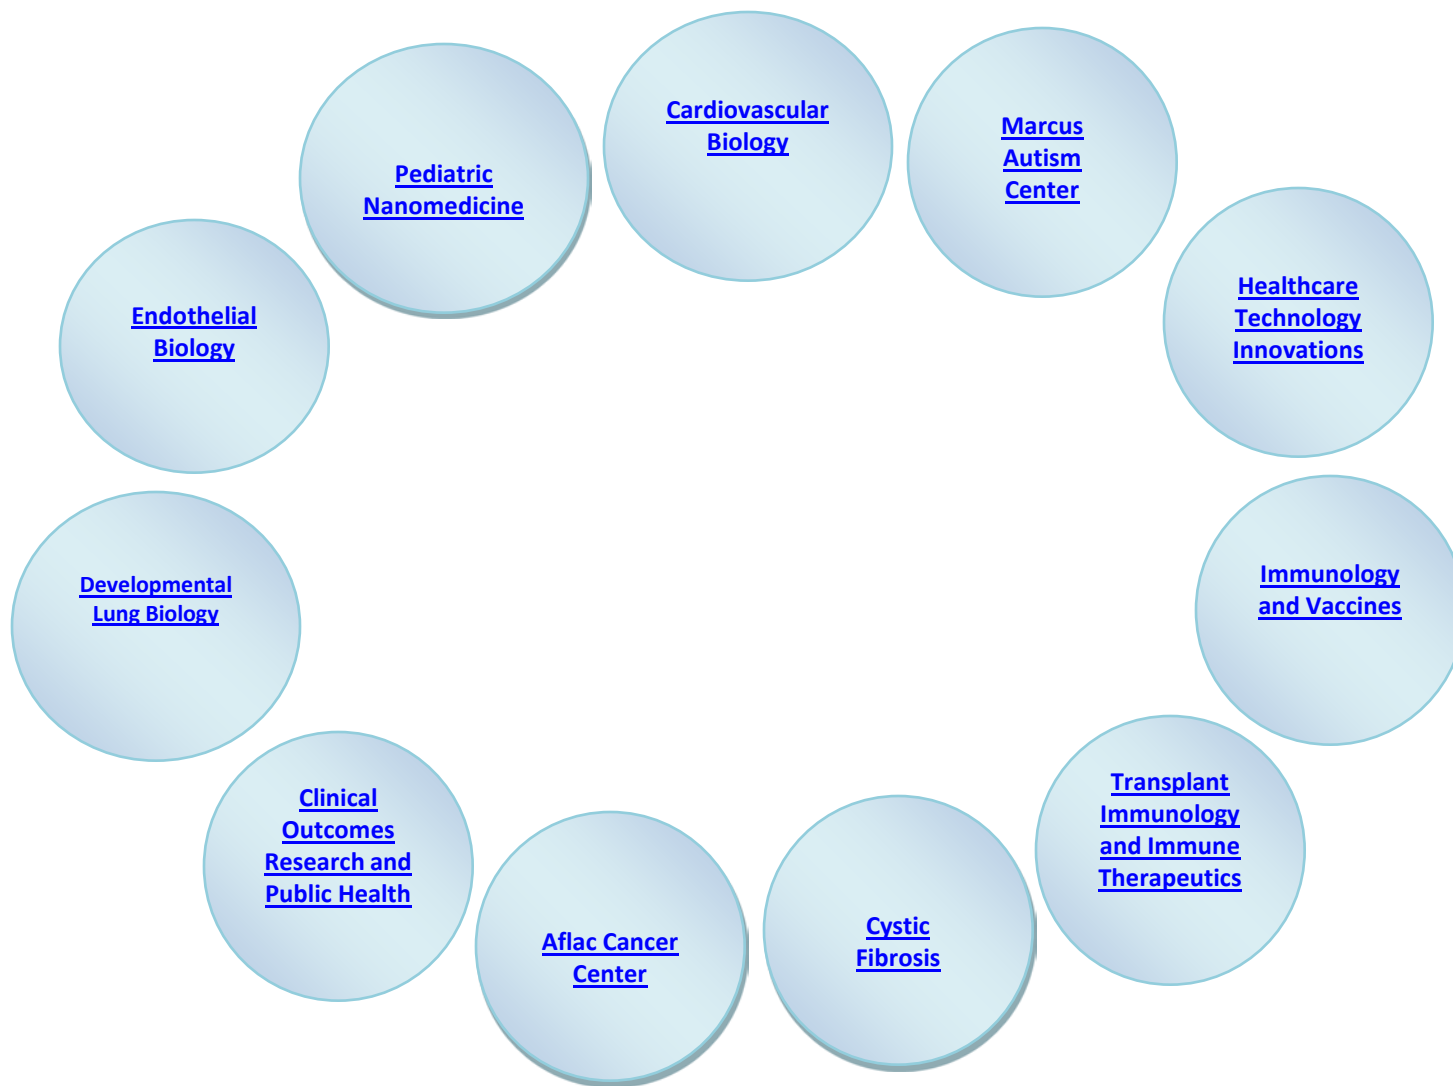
Cardiovascular Biology

Pediatric Nanomedicine

Marcus Autism Center

Endothelial Biology

Healthcare Technology Innovations

Developmental Lung Biology

Immunology and Vaccines

Transplant Immunology and Immune Therapeutics

Clinical Outcomes Research and Public Health

Aflac Cancer Center

Cystic Fibrosis